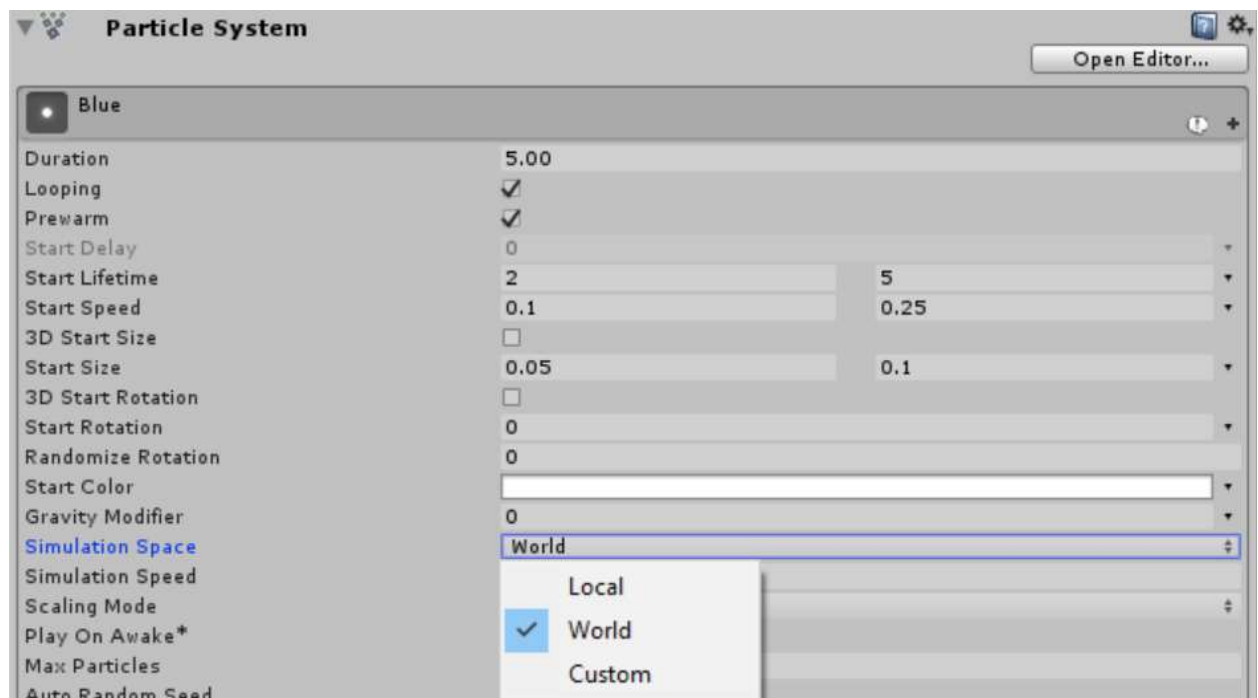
Particle System

Open Editor...

Blue

| | | |
|---|---|---|
| Duration | 5.00 | |
| Looping | ✓ | |
| Prewarm | ✓ | |
| Start Delay | 0 | |
| Start Lifetime | 2 | 5 |
| Start Speed | 0.1 | 0.25 |
| 3D Start Size | ☐ | |
| Start Size | 0.05 | 0.1 |
| 3D Start Rotation | ☐ | |
| Start Rotation | 0 | |
| Randomize Rotation | 0 | |
| Start Color | | |
| Gravity Modifier | 0 | |
| Simulation Space | World | |
| Simulation Speed | | |
| Scaling Mode | | |
| Play On Awake* | | |
| Max Particles | | |
| Auto Random Seed | | |

Local
✓ World
Custom